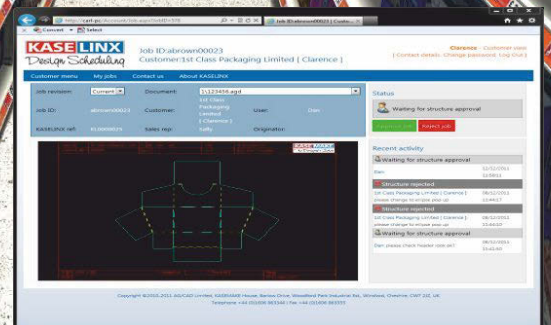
http://cert-pc/Account/Job.aspx?JobID=378

Job ID:abrown00023 | Custo...

Convert Select

KASELINX
Design Scheduling

Job ID:abrown00023
Customer:1st Class Packaging Limited [ Clarence ]

Clarence - Customer user
[ Contact details Change password Log Out ]

Customer menu My jobs Contact us About KASELINX

Job revision: Current Document: 1\123456.agd

Job ID: abrown00023 Customer: 1st Class Packaging Limited [ Clarence ] User: Dan

KASELINX ref: 01/0000023 Sales rep: Sally Origination:

Status

Waiting for structure approval

Approve job Reject job

Recent activity

Waiting for structure approval

Dan 02/02/2011 13:00:11

Structure rejected

1st Class Packaging Limited [ Clarence ] please change to include pop up 08/02/2011 13:44:17

Structure rejected

1st Class Packaging Limited [ Clarence ] please change to include pop up 08/02/2011 13:44:07

Waiting for structure approval

Dan please check header size ok? 08/02/2011 13:43:40

Copyright ©2010-2011 AG/CAD Limited, KASEMAKE House, Banks Drive, Woodfield Park Industrial Est, Winsford, Cheshire, CW7 2JZ, UK
Telephone +44 (0)1606 865348 / Fax +44 (0)1606 865355